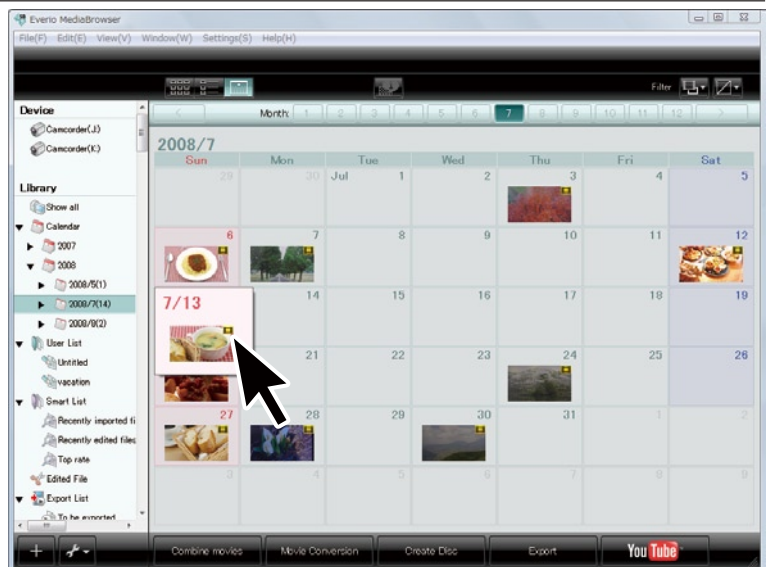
Everio MediaBrowser

File(F) Edit(E) View(V) Window(W) Settings(S) Help(H)

Filter

Device
Camcorder(J)
Camcorder(K)

Library
Show all
Calendar
2007
2008
2008/5(1)
2008/7(14)
2008/9(2)
User List
Untitled
vacation
Smart List
Recently imported fi
Recently edited files
Top rate
Edited File
Export List
To be exported

Month: 1 2 3 4 5 6 7 8 9 10 11 12

2008/7

| Sun | Mon | Tue | Wed | Thu | Fri | Sat |
|---|---|---|---|---|---|---|
| 29 | 30 | Jul 1 | 2 | 3 | 4 | 5 |
| 6 | 7 | 8 | 9 | 10 | 11 | 12 |
| 13 | 14 | 15 | 16 | 17 | 18 | 19 |
| 20 | 21 | 22 | 23 | 24 | 25 | 26 |
| 27 | 28 | 29 | 30 | 31 | 1 | 2 |
| 3 | 4 | 5 | 6 | 7 | 8 | 9 |

7/13

Combine movies | Movie Conversion | Create Disc | Export | YouTube